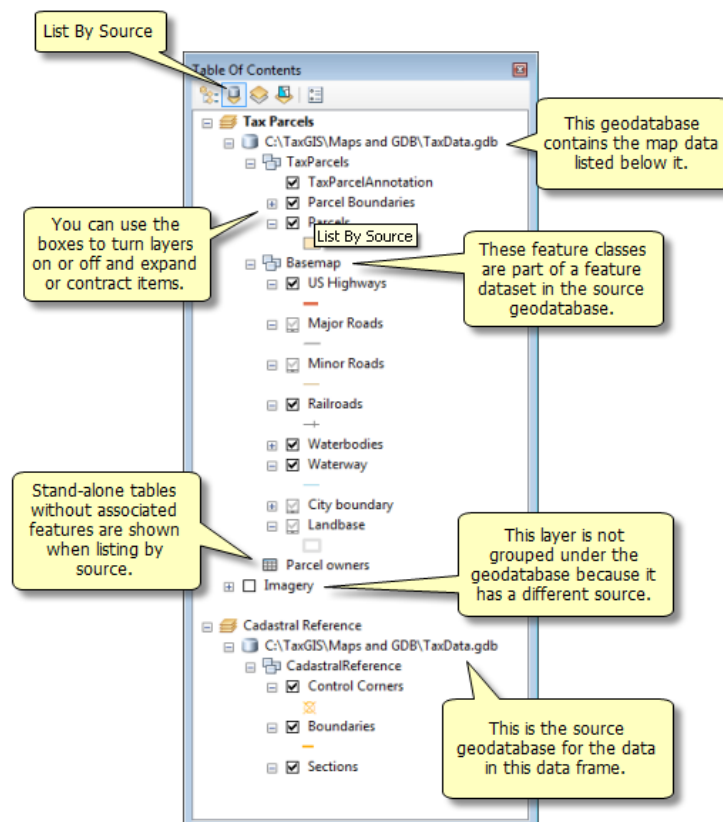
List By Source

Table Of Contents

Tax Parcels
C:\TaxGIS\Maps and GDB\TaxData.gdb
TaxParcels
TaxParcelAnnotation
Parcel Boundaries
Parcels
List By Source
Basemap
US Highways
Major Roads
Minor Roads
Railroads
Waterbodies
Waterway
City boundary
Landbase
Parcel owners
Imagery

Cadastral Reference
C:\TaxGIS\Maps and GDB\TaxData.gdb
CadastralReference
Control Corners
Boundaries
Sections

This geodatabase contains the map data listed below it.

You can use the boxes to turn layers on or off and expand or contract items.

These feature classes are part of a feature dataset in the source geodatabase.

Stand-alone tables without associated features are shown when listing by source.

This layer is not grouped under the geodatabase because it has a different source.

This is the source geodatabase for the data in this data frame.